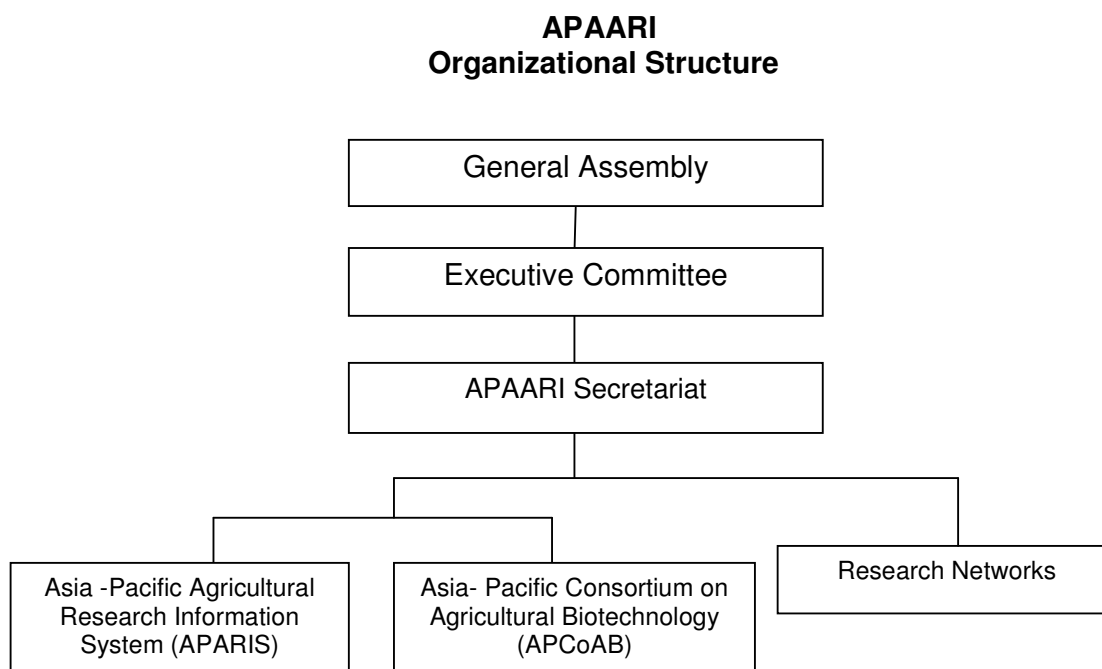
APAARI
Organizational Structure

General Assembly

Executive Committee

APAARI Secretariat

Asia -Pacific Agricultural Research Information System (APARIS)

Asia- Pacific Consortium on Agricultural Biotechnology (APCoAB)

Research Networks